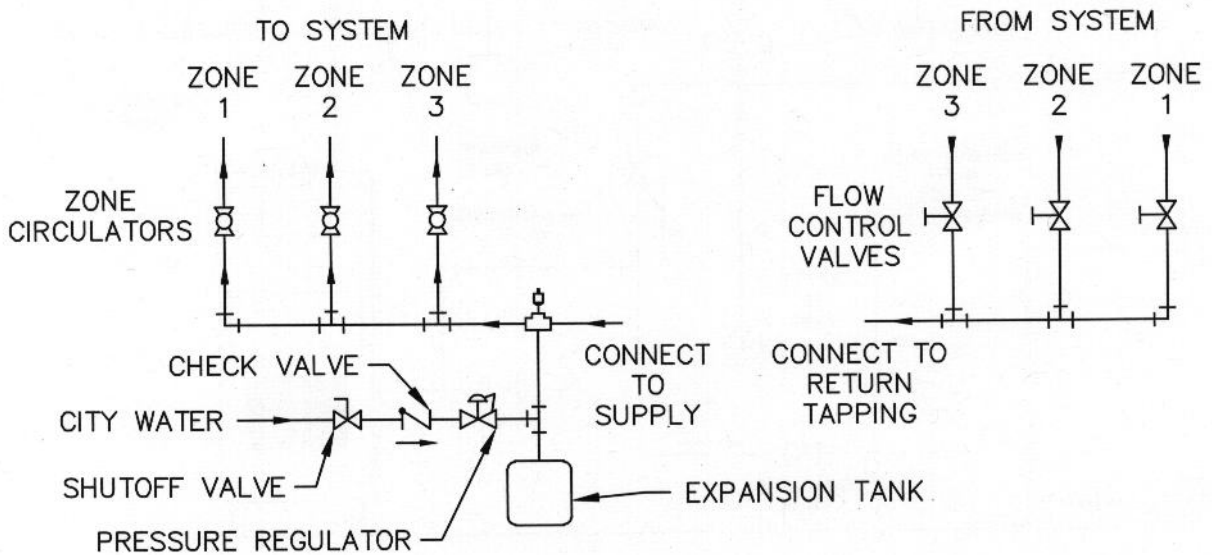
TO SYSTEM

ZONE 1 ZONE 2 ZONE 3

ZONE CIRCULATORS

FROM SYSTEM

ZONE 3 ZONE 2 ZONE 1

FLOW CONTROL VALVES

CHECK VALVE

CONNECT TO SUPPLY

CONNECT TO RETURN TAPPING

CITY WATER

SHUTOFF VALVE

EXPANSION TANK

PRESSURE REGULATOR